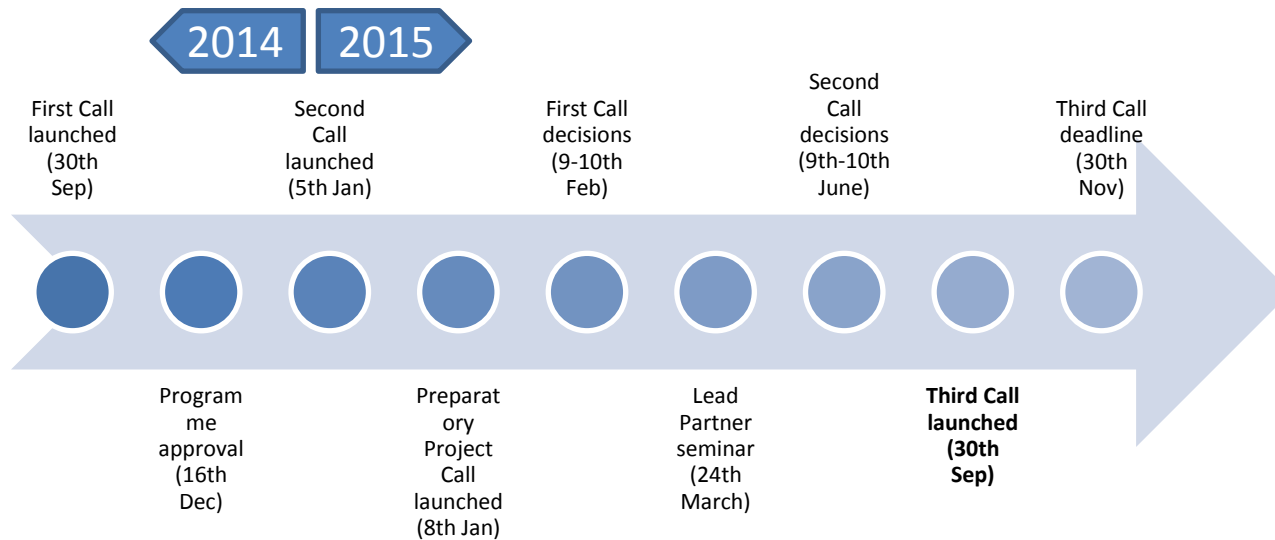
2014 2015

First Call launched (30th Sep)

Programme approval (16th Dec)

Second Call launched (5th Jan)

Preparatory Project Call launched (8th Jan)

First Call decisions (9-10th Feb)

Lead Partner seminar (24th March)

Second Call decisions (9th-10th June)

**Third Call launched (30th Sep)**

Third Call deadline (30th Nov)